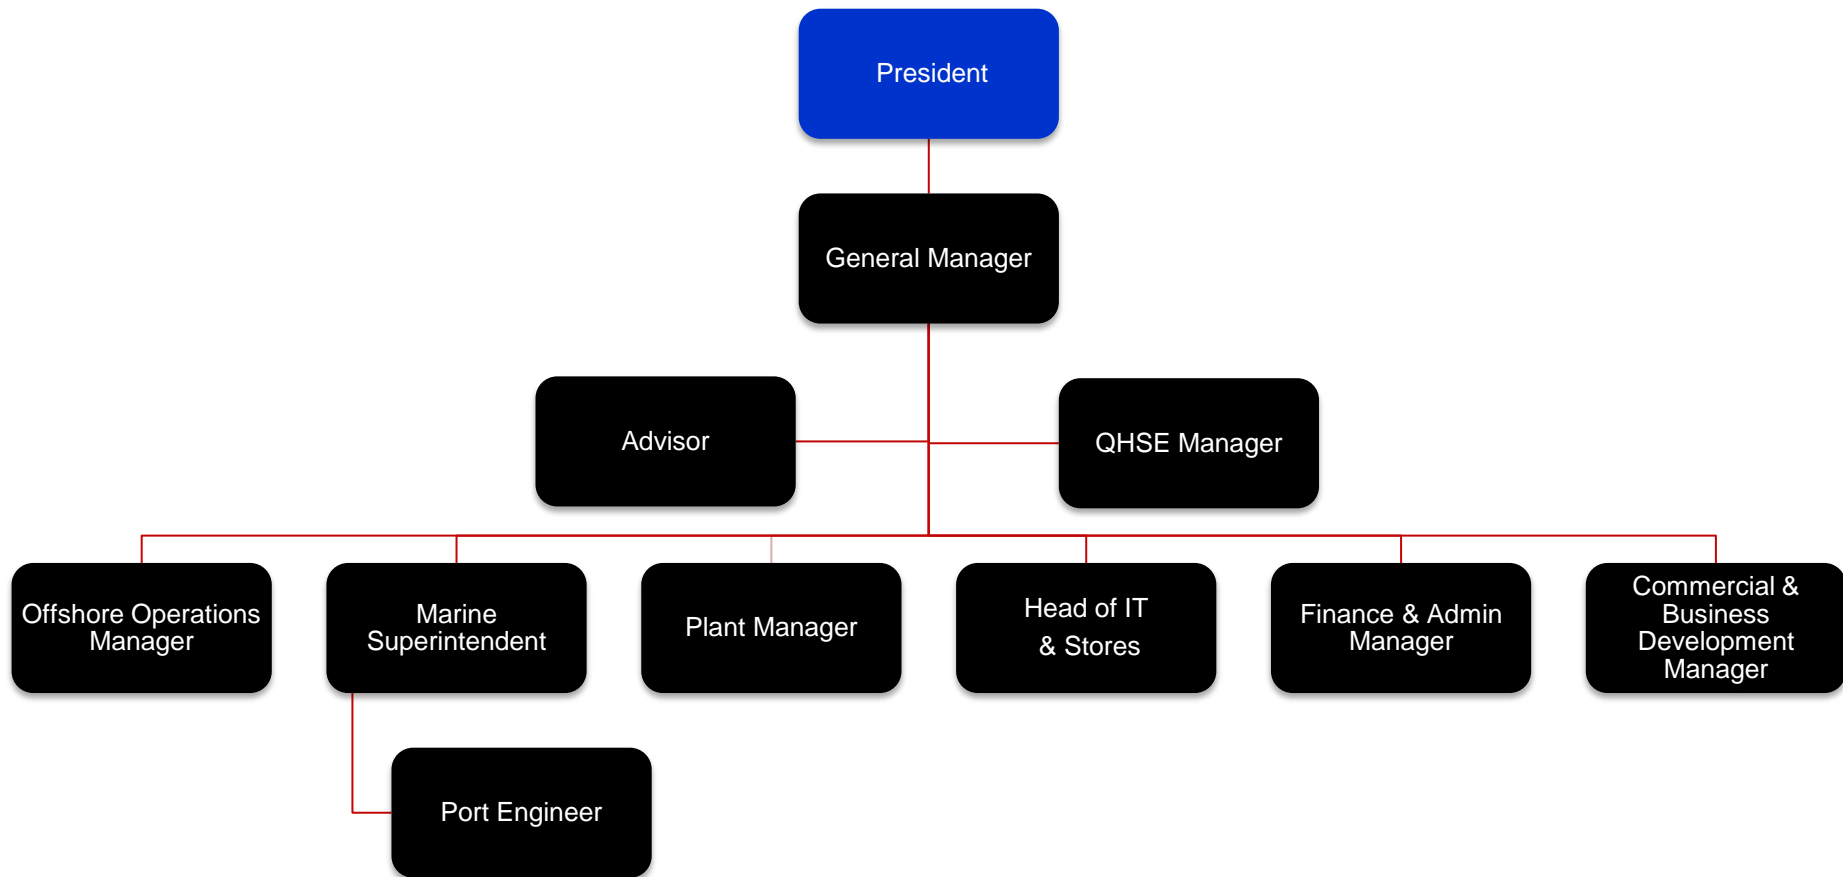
President

General Manager

Advisor

QHSE Manager

Offshore Operations Manager

Marine Superintendent

Plant Manager

Head of IT & Stores

Finance & Admin Manager

Commercial & Business Development Manager

Port Engineer